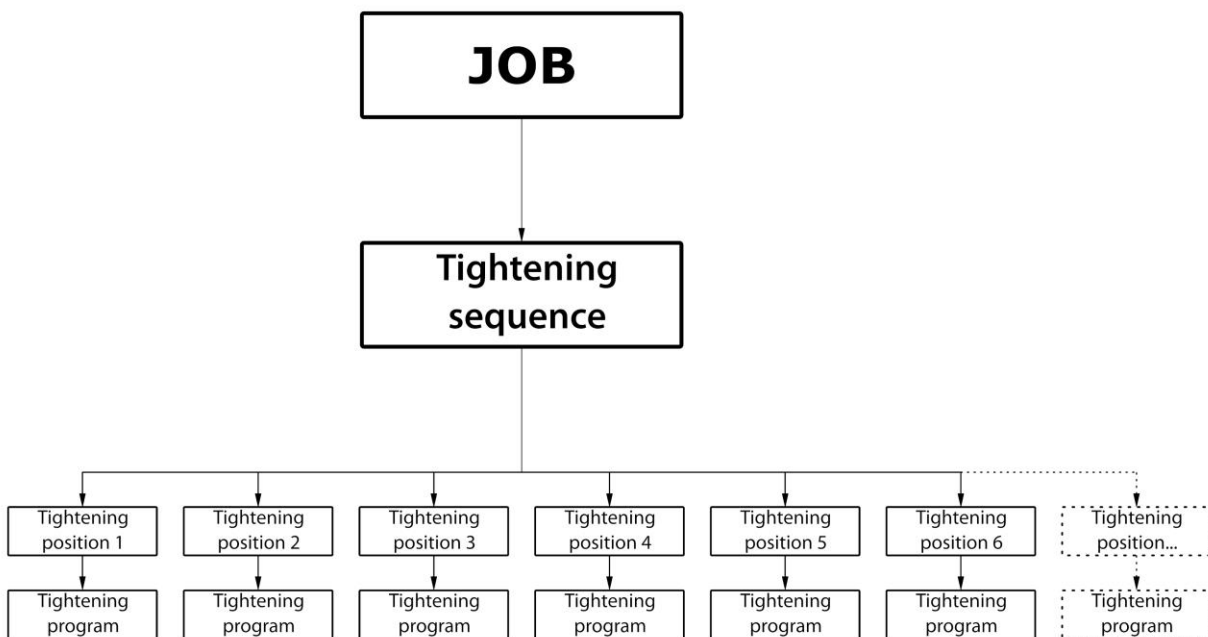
JOB

Tightening sequence

Tightening position 1

Tightening program

Tightening position 2

Tightening program

Tightening position 3

Tightening program

Tightening position 4

Tightening program

Tightening position 5

Tightening program

Tightening position 6

Tightening program

Tightening position...

Tightening program